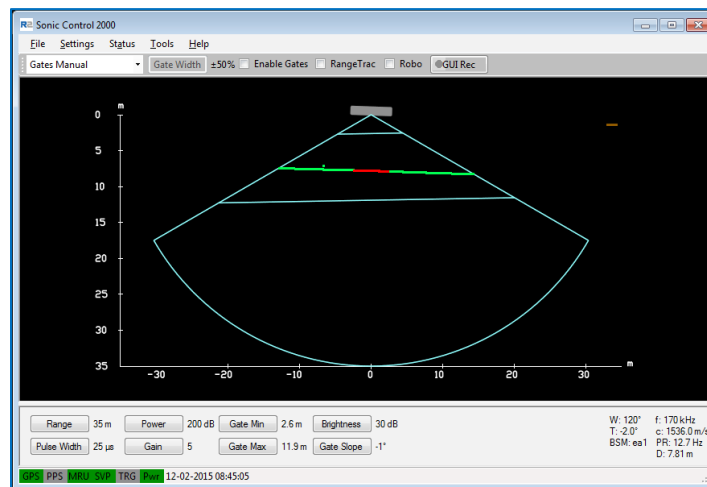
Sonic Control 2000

File Settings Status Tools Help

Gates Manual
Gate Width ±50% Enable Gates RangeTrac Robo GUI Rec

m
0
5
10
15
20
25
30
35

-30 -20 -10 0 10 20 30 m

Range 35 m
Pulse Width 25 µs
Power 200 dB
Gain 5
Gate Min 2.6 m
Gate Max 11.9 m
Brightness 30 dB
Gate Slope -1°

W: 120°
T: -2.0°
BSM: ea1
f: 170 kHz
c: 1536.0 m/s
PR: 12.7 Hz
D: 7.81 m

GPS PPS MRU SVP TRG Pwr 12-02-2015 08:45:05